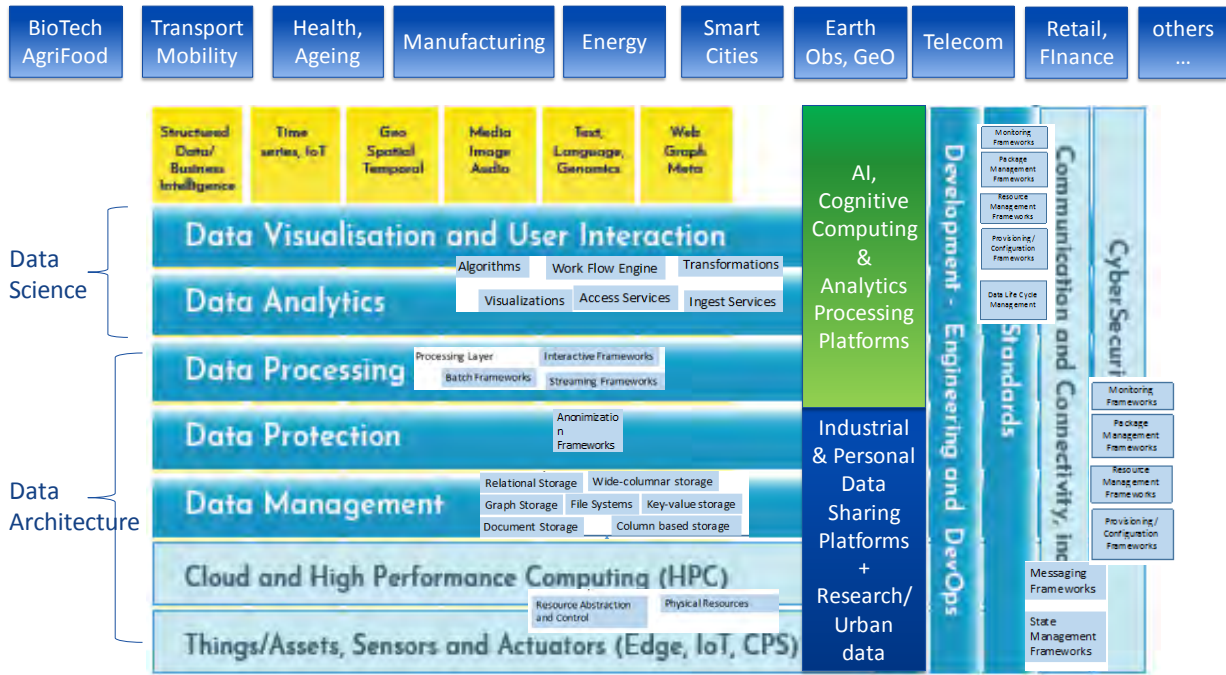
BioTech AgriFood

Transport Mobility

Health, Ageing

Manufacturing

Energy

Smart Cities

Earth Obs, GeO

Telecom

Retail, FInance

others …

Structured Data/ Business Intelligence

Time series, IoT

Geo Spatial Temporal

Media Image Audio

Text, Language, Genomics

Web Graph Meta

Data Science

Data Visualisation and User Interaction

Algorithms

Work Flow Engine

Transformations

Data Analytics

Visualizations

Access Services

Ingest Services

Data Architecture

Data Processing

Processing Layer

Interactive Frameworks

Batch Frameworks

Streaming Frameworks

Data Protection

Annonimizatio n Frameworks

Data Management

Relational Storage

Wide-columnar storage

Graph Storage

File Systems

Key-value storage

Document Storage

Column based storage

Cloud and High Performance Computing (HPC)

Resource Abstraction and Control

Physical Resources

Things/Assets, Sensors and Actuators (Edge, IoT, CPS)

AI, Cognitive Computing & Analytics Processing Platforms

Industrial & Personal Data Sharing Platforms + Research/ Urban data

Development - Engineering and DevOps

Monitoring Frameworks

Package Management Frameworks

Resource Management Frameworks

Provisioning/ Configuration Frameworks

Data Life Cycle Management

Standards

Communication and Connectivity, inc

Messaging Frameworks

State Management Frameworks

CyberSecuri

Monitoring Frameworks

Package Management Frameworks

Resource Management Frameworks

Provisioning / Configuration Frameworks